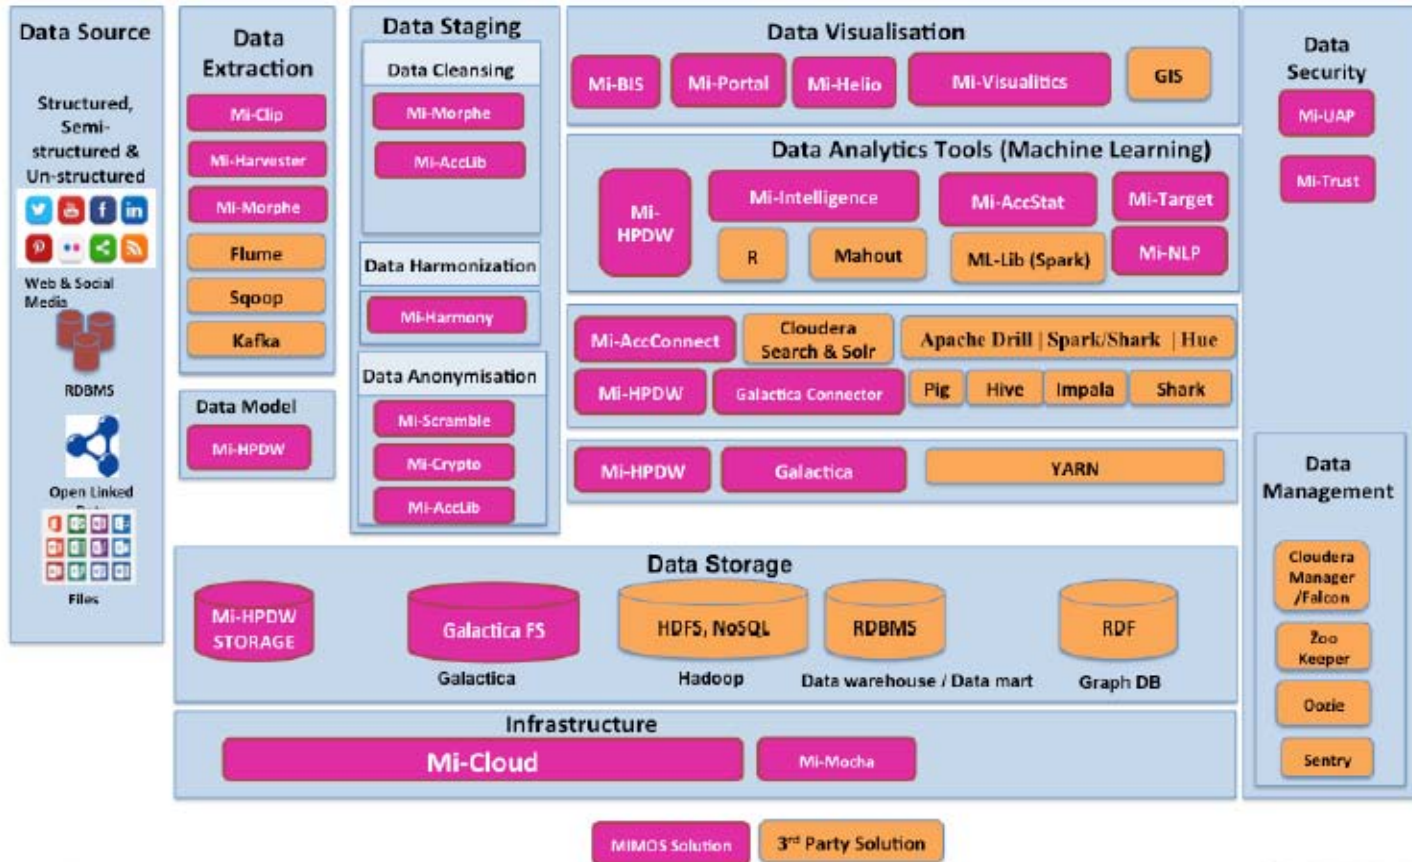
Data Source

Structured, Semi-structured & Un-structured

Web & Social Media

RDBMS

Open Linked Data

Files

Data Extraction

Mi-Clip

Mi-Harvester

Mi-Morphe

Flume

Sqoop

Kafka

Data Model

Mi-HPDW

Data Staging

Data Cleansing

Mi-Morphe

Mi-AccLib

Data Harmonization

Mi-Harmony

Data Anonymisation

Mi-Scramble

Mi-Crypto

Mi-AccLib

Data Visualisation

Mi-BIS

Mi-Portal

Mi-Helio

Mi-Visualitics

GIS

Data Analytics Tools (Machine Learning)

Mi-HPDW

Mi-Intelligence

Mi-AccStat

Mi-Target

R

Mahout

ML-Lib (Spark)

Mi-NLP

Mi-AccConnect

Cloudera Search & Solr

Apache Drill | Spark/Shark | Hue

Mi-HPDW

Galactica Connector

Pig

Hive

Impala

Shark

Mi-HPDW

Galactica

YARN

Data Security

Mi-UAP

Mi-Trust

Data Management

Cloudera Manager /Falcon

Zoo Keeper

Oozie

Sentry

Data Storage

Mi-HPDW STORAGE

Galactica FS

Galactica

HDFS, NoSQL

Hadoop

RDBMS

Data warehouse / Data mart

RDF

Graph DB

Infrastructure

Mi-Cloud

Mi-Mocha

MIMOS Solution

3rd Party Solution